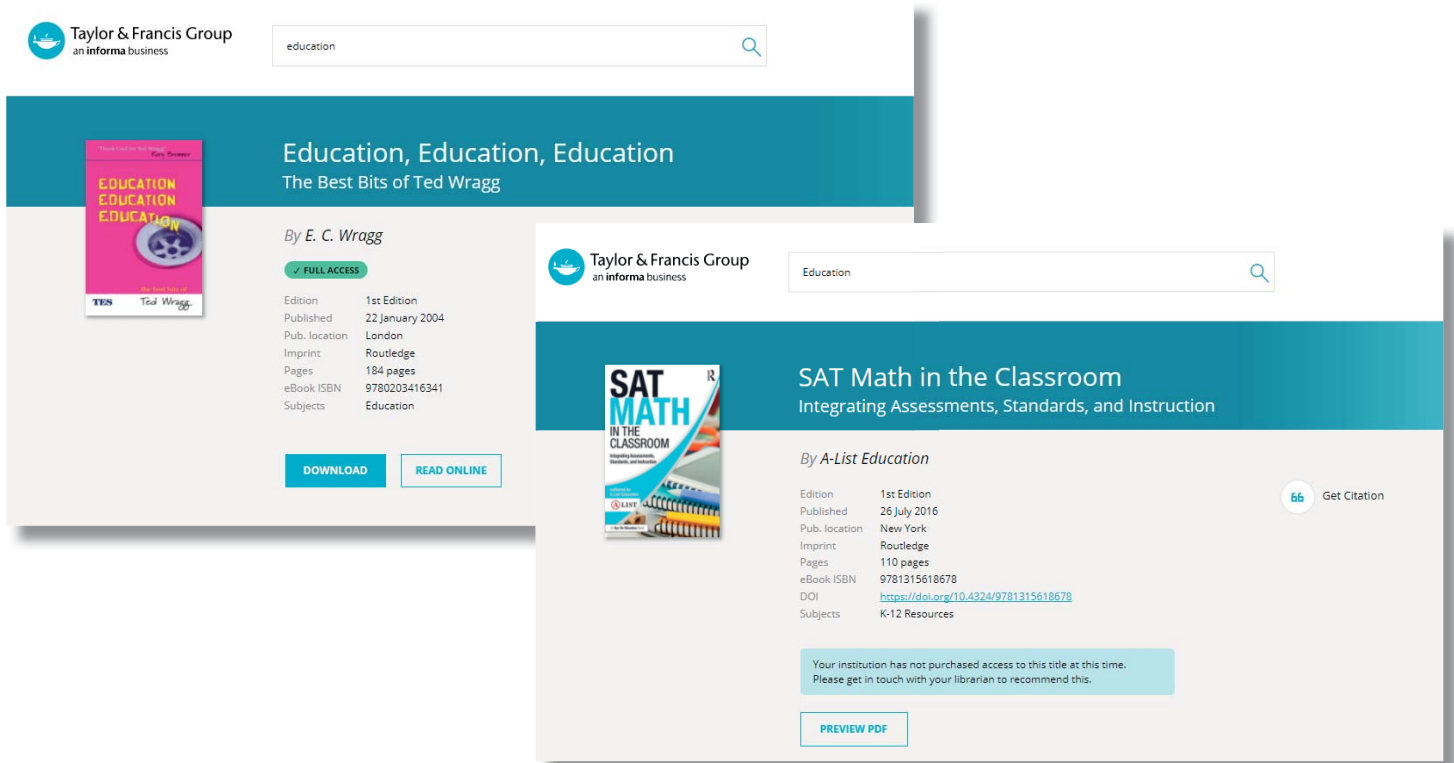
Taylor & Francis Group
an informa business

education

"Thank God for Ted Wragg"
Gary Bremner
EDUCATION
EDUCATION
EDUCATION
the best bits of
TES Ted Wragg

Education, Education, Education
The Best Bits of Ted Wragg

By E. C. Wragg

✓ FULL ACCESS

Edition 1st Edition
Published 22 January 2004
Pub. location London
Imprint Routledge
Pages 184 pages
eBook ISBN 9780203416341
Subjects Education

DOWNLOAD
READ ONLINE

Taylor & Francis Group
an informa business

Education

SAT MATH IN THE CLASSROOM
Integrating Assessments, Standards, and Instruction
A LIST

SAT Math in the Classroom
Integrating Assessments, Standards, and Instruction

By A-List Education

Get Citation

Edition 1st Edition
Published 26 July 2016
Pub. location New York
Imprint Routledge
Pages 110 pages
eBook ISBN 9781315618678
DOI https://doi.org/10.4324/9781315618678
Subjects K-12 Resources

Your institution has not purchased access to this title at this time.
Please get in touch with your librarian to recommend this.

PREVIEW PDF